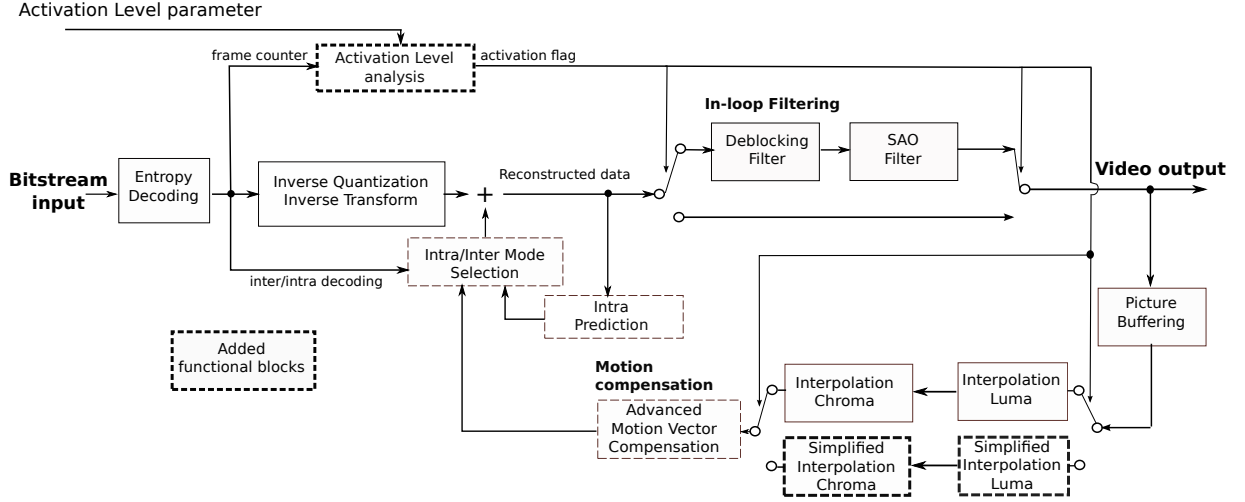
Activation Level parameter

frame counter

Activation Level analysis

activation flag

In-loop Filtering

Bitstream input

Entropy Decoding

Inverse Quantization Inverse Transform

+

Reconstructed data

Deblocking Filter

SAO Filter

Video output

Intra/Inter Mode Selection

inter/intra decoding

Intra Prediction

Picture Buffering

Added functional blocks

Motion compensation

Interpolation Chroma

Interpolation Luma

Advanced Motion Vector Compensation

Simplified Interpolation Chroma

Simplified Interpolation Luma